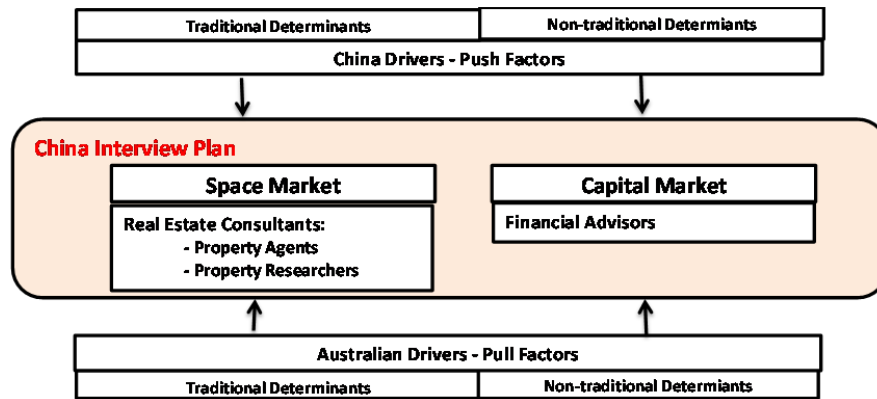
Traditional Determinants

Non-traditional Determiants

China Drivers - Push Factors

China Interview Plan

Space Market

Real Estate Consultants:
- Property Agents
- Property Researchers

Capital Market

Financial Advisors

Australian Drivers - Pull Factors

Traditional Determinants

Non-traditional Determiants